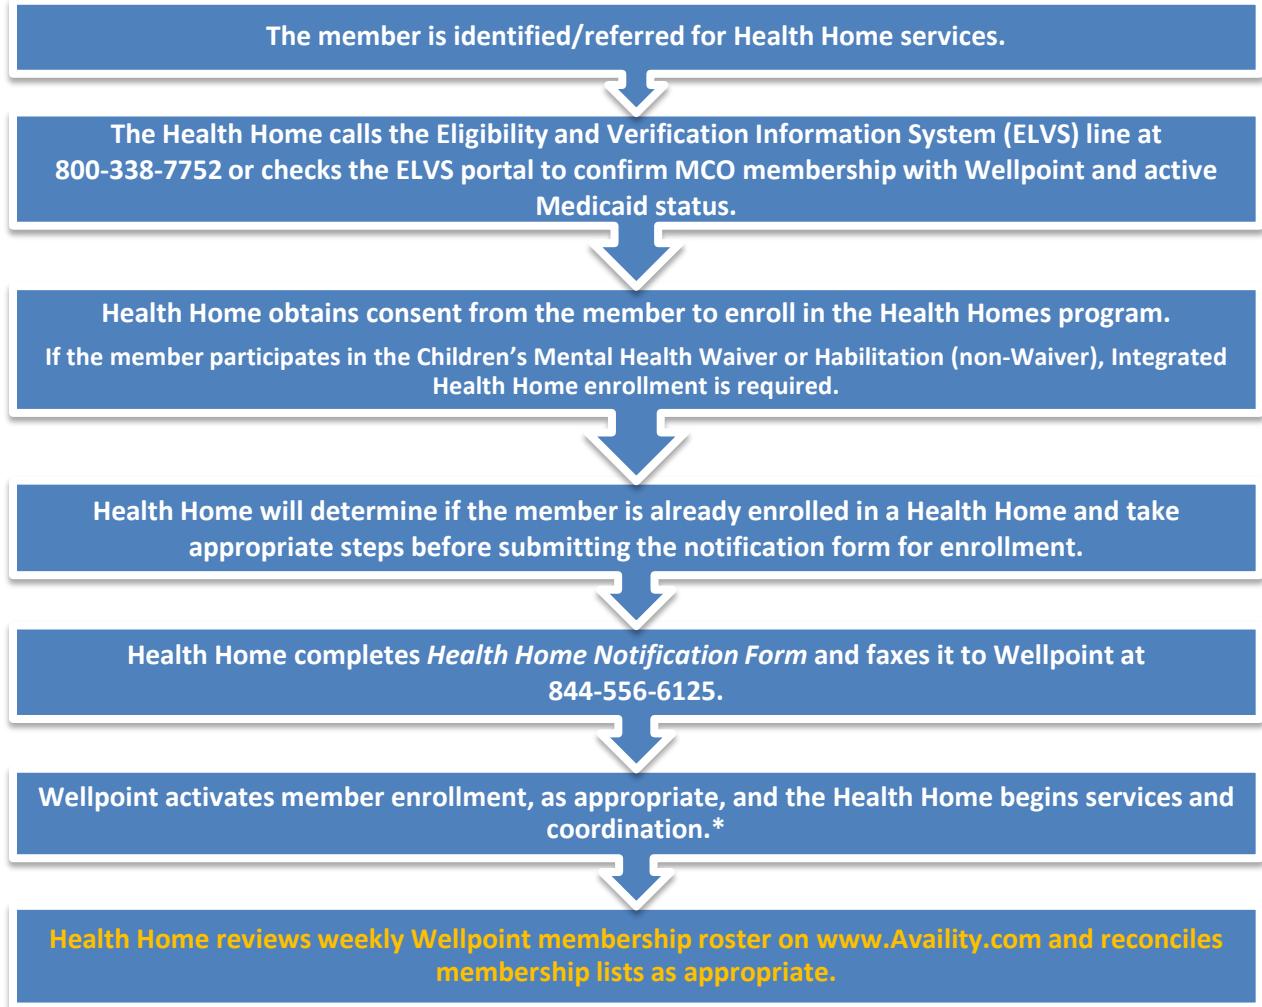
The member is identified/referred for Health Home services.

The Health Home calls the Eligibility and Verification Information System (ELVS) line at 800-338-7752 or checks the ELVS portal to confirm MCO membership with Wellpoint and active Medicaid status.

Health Home obtains consent from the member to enroll in the Health Homes program.

If the member participates in the Children's Mental Health Waiver or Habilitation (non-Waiver), Integrated Health Home enrollment is required.

Health Home will determine if the member is already enrolled in a Health Home and take appropriate steps before submitting the notification form for enrollment.

Health Home completes *Health Home Notification Form* and faxes it to Wellpoint at 844-556-6125.

Wellpoint activates member enrollment, as appropriate, and the Health Home begins services and coordination.*

Health Home reviews weekly Wellpoint membership roster on www.Availity.com and reconciles membership lists as appropriate.